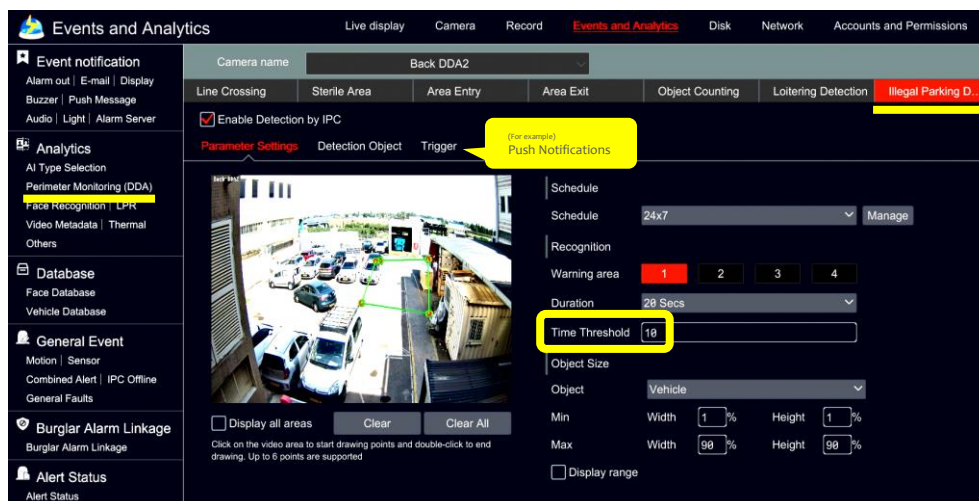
Events and Analytics

Live display | Camera | Record | Events and Analytics | Disk | Network | Accounts and Permissions

Event notification
Alarm out | E-mail | Display
Buzzer | Push Message
Audio | Light | Alarm Server

Analytics
AI Type Selection
Perimeter Monitoring (DDA)
Face Recognition | LPR
Video Metadata | Thermal
Others

Database
Face Database
Vehicle Database

General Event
Motion | Sensor
Combined Alert | IPC Offline
General Faults

Burglar Alarm Linkage
Burglar Alarm Linkage

Alert Status
Alert Status

Camera name | Back DDA2

| Line Crossing | Sterile Area | Area Entry | Area Exit | Object Counting | Loitering Detection | Illegal Parking D... |
|---|---|---|---|---|---|---|

Enable Detection by IPC

Parameter Settings | Detection Object | Trigger

(For example)
Push Notifications

Back DDA2

Display all areas | Clear | Clear All

Click on the video area to start drawing points and double-click to end drawing. Up to 6 points are supported

Schedule
Schedule | 24x7 | Manage
Recognition
Warning area | 1 | 2 | 3 | 4
Duration | 20 Secs
Time Threshold | 10
Object Size
Object | Vehicle
Min | Width | 1 | % | Height | 1 | %
Max | Width | 90 | % | Height | 90 | %
Display range